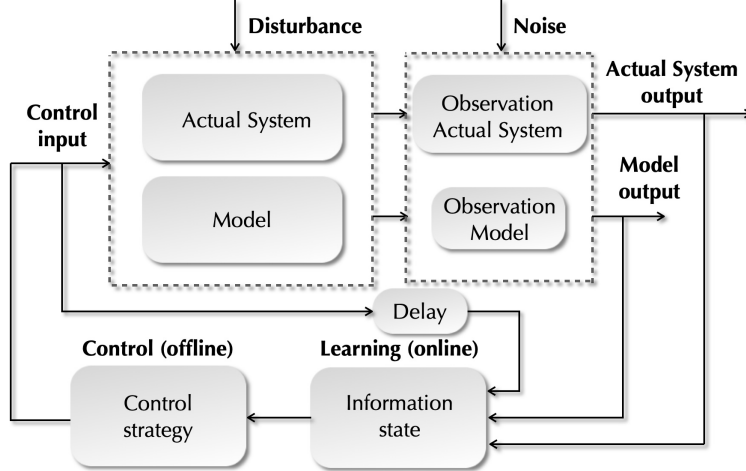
Disturbance

Noise

Actual System output

Control input

Actual System

Observation Actual System

Model output

Model

Observation Model

Delay

Control (offline)

Learning (online)

Control strategy

Information state